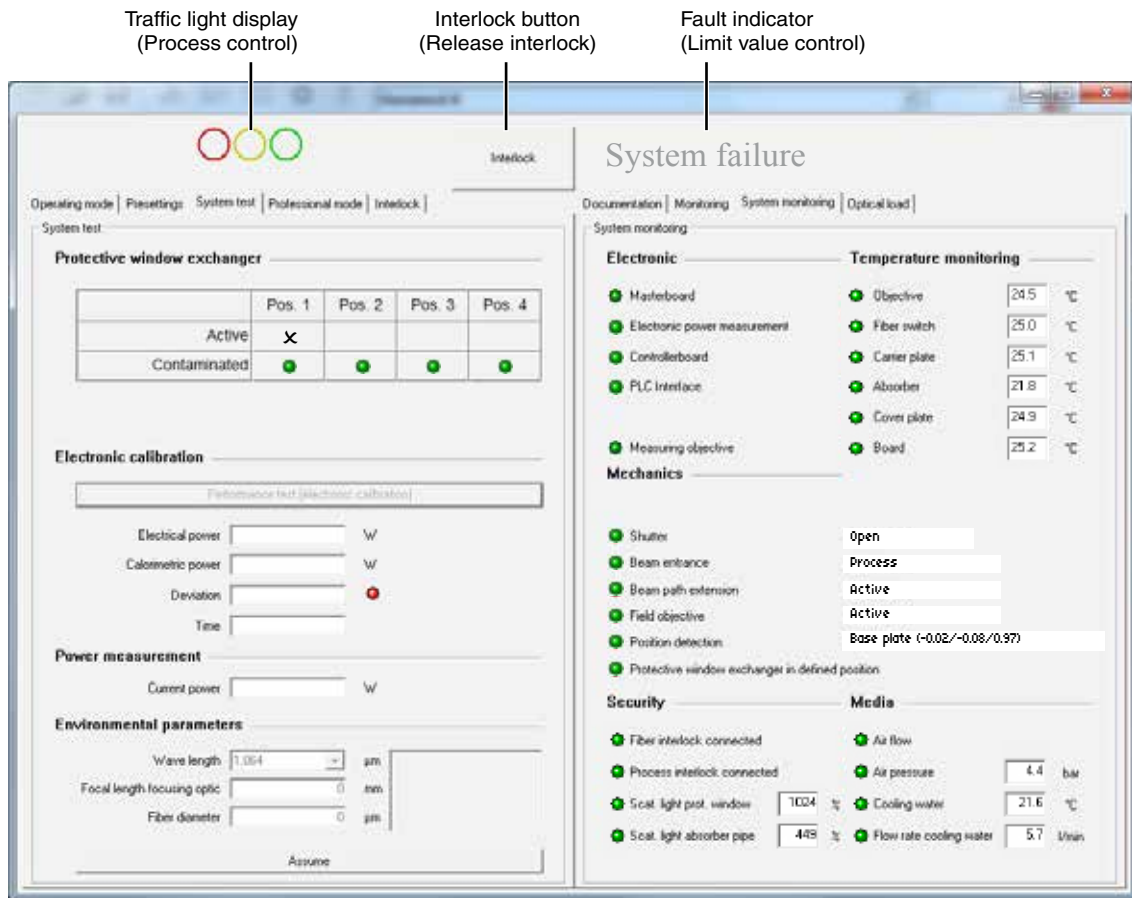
Traffic light display
(Process control)

Interlock button
(Release interlock)

Fault indicator
(Limit value control)

Interlock

System failure

Operating mode | Presettings | System test | Professional mode | Interlock |

System test

Protective window exchanger

| | Pos. 1 | Pos. 2 | Pos. 3 | Pos. 4 |
|---|---|---|---|---|
| Active | x | | | |
| Contaminated | | | | |

Electronic calibration

Performance test (electronic calibration)

Electrical power W

Calorimetric power W

Deviation

Time

Power measurement

Current power W

Environmental parameters

Wave length 1.064 µm

Focal length focusing optic 0 mm

Fiber diameter 0 µm

Assume

Documentation | Monitoring | System monitoring | Optical load |

System monitoring

Electronic

Masterboard

Electronic power measurement

Controllerboard

PLC Interface

Measuring objective

Temperature monitoring

Objective 24.5 °C

Fiber switch 25.0 °C

Carrier plate 25.1 °C

Absorber 21.8 °C

Cover plate 24.9 °C

Board 25.2 °C

Mechanics

Shutter Open

Beam entrance Process

Beam path extension Active

Field objective Active

Position detection Base plate (-0.02/-0.08/0.97)

Protective window exchanger in defined position

Security

Fiber interlock connected

Process interlock connected

Scat. light prot. window 1024 %

Scat. light absorber pipe 449 %

Media

Air flow

Air pressure 4.4 bar

Cooling water 21.6 °C

Flow rate cooling water 5.7 l/min